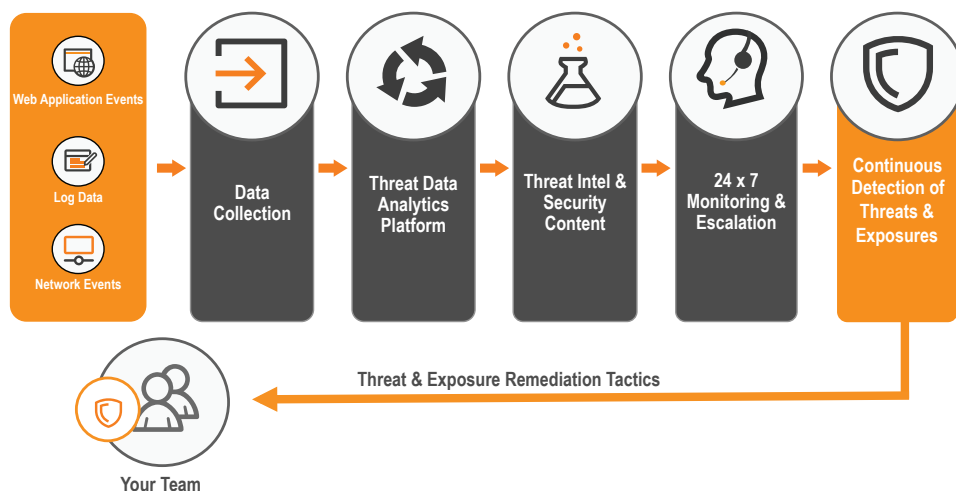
Web Application Events

Log Data

Network Events

Data Collection

Threat Data Analytics Platform

Threat Intel & Security Content

24 x 7 Monitoring & Escalation

Continuous Detection of Threats & Exposures

Threat & Exposure Remediation Tactics

Your Team